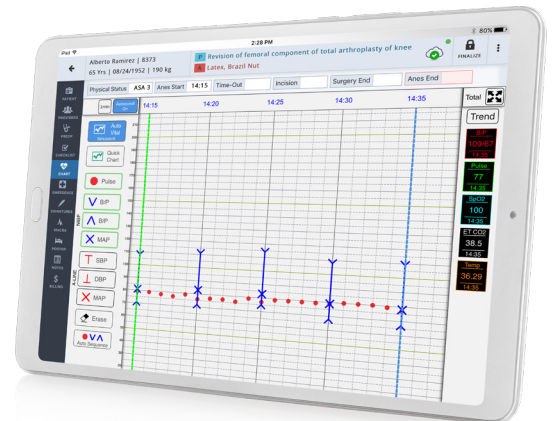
iPad
2:28 PM
80%
Alberto Ramirez | 8373
65 Yrs | 08/24/1952 | 190 kg
P Revision of femoral component of total arthroplasty of knee
A Latex, Brazil Nut
FINALIZE
Physical Status ASA 3 Anes Start 14:15 Time-Out Incision Surgery End Anes End
PATIENT
ANESTHESIA
PREOP
CHECKLIST
CHART
EMERGENCY
EXPENDITURE
VASCULAR
POSITION
NOTES
BILLING
5min
Automatic On
14:15
14:20
14:25
14:30
14:35
Total
Trend
Auto VItal Sequence
Quick Chart
Pulse
B/P
B/P
MAP
SBP
DBP
MAP
Erase
Auto Sequence
B/P
109/67
Pulse
77
14:35
SpO2
100
14:35
ET CO2
38.5
14:35
Temp
36.29
14:35